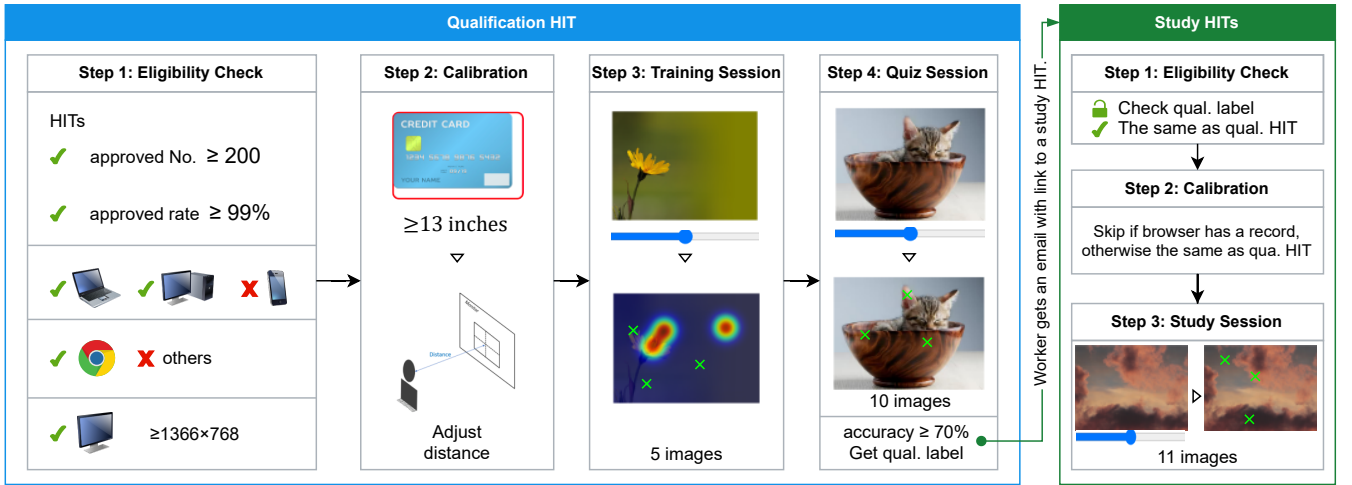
Qualification HIT

Step 1: Eligibility Check

HITs

approved No. ≥ 200

approved rate ≥ 99%

others

≥1366×768

Step 2: Calibration

CREDIT CARD

YOUR NAME

≥13 inches

Distance

Adjust distance

Step 3: Training Session

5 images

Step 4: Quiz Session

10 images

accuracy ≥ 70%
Get qual. label

Worker gets an email with link to a study HIT.

Study HITs

Step 1: Eligibility Check

Check qual. label
The same as qual. HIT

Step 2: Calibration

Skip if browser has a record, otherwise the same as qua. HIT

Step 3: Study Session

11 images